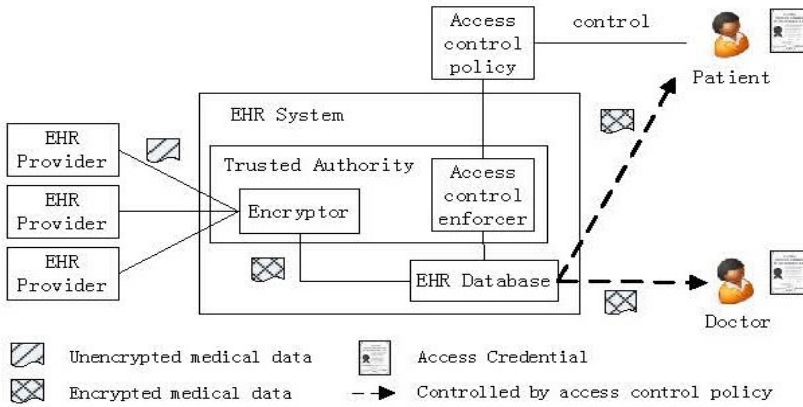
Access control policy

control

Patient

EHR System

EHR Provider

EHR Provider

EHR Provider

Trusted Authority

Encryptor

Access control enforcer

EHR Database

Doctor

Unencrypted medical data

Access Credential

Encrypted medical data

Controlled by access control policy